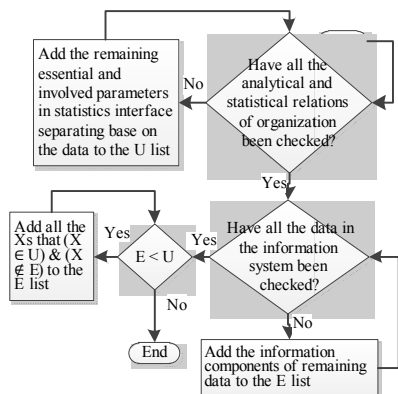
Add the remaining essential and involved parameters in statistics interface separating base on the data to the U list

No

Have all the analytical and statistical relations of organization been checked?

Yes

Add all the Xs that (X ∈ U) & (X ∉ E) to the E list

Yes

E < U

Yes

Have all the data in the information system been checked?

No

No

End

Add the information components of remaining data to the E list